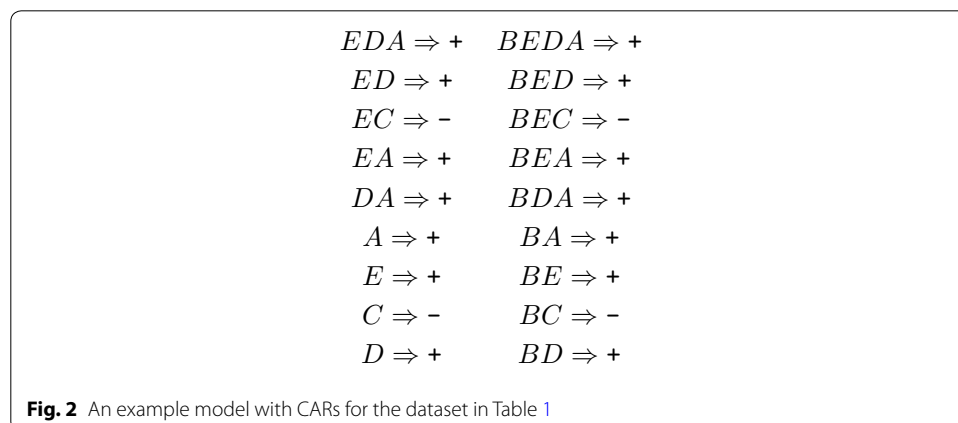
$EDA \Rightarrow +$ $BEDA \Rightarrow +$
$ED \Rightarrow +$ $BED \Rightarrow +$
$EC \Rightarrow -$ $BEC \Rightarrow -$
$EA \Rightarrow +$ $BEA \Rightarrow +$
$DA \Rightarrow +$ $BDA \Rightarrow +$
$A \Rightarrow +$ $BA \Rightarrow +$
$E \Rightarrow +$ $BE \Rightarrow +$
$C \Rightarrow -$ $BC \Rightarrow -$
$D \Rightarrow +$ $BD \Rightarrow +$

**Fig. 2** An example model with CARs for the dataset in Table 1